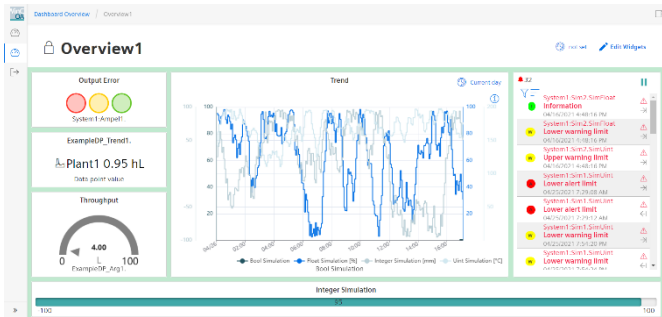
Dashboard Overview / Overview1

Overview1

Edit Widgets

Output Error

System1:Ampel1

ExampleDP_Trend1.

Plant1 0.95 hL

Data point value

Throughput

4.00

0 L 100

ExampleDP_Arg1

Trend

Current day

100
80
60
40
20
0
-20
-40
-60
-80
-100

04/26 02:00 04:00 06:00 08:00 10:00 12:00 14:00 16:00 18:00

Bool Simulation  Float Simulation [%]  Integer Simulation [mm]  Uint Simulation [°C]

Bool Simulation

32

System1:Sim2.SimFloat
Information
04/16/2021 4:48:16 PM

System1:Sim2.SimFloat
Lower warning limit
04/16/2021 4:18:16 PM

System1:Sim2.SimUint
Upper warning limit
04/16/2021 4:48:16 PM

System1:Sim1.SimUint
Lower alert limit
04/23/2021 7:29:08 AM

System1:Sim1.SimUint
Lower alert limit
04/23/2021 7:29:12 AM

System1:Sim1.SimUint
Lower warning limit
04/23/2021 7:51:20 PM

System1:Sim1.SimUint
Lower warning limit
04/23/2021 7:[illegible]

Integer Simulation

93

100

100